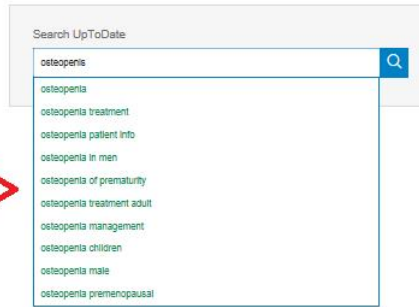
Search UpToDate

osteopenis

osteopenia
osteopenia treatment
osteopenia patient info
osteopenia in men
osteopenia of prematurity
osteopenia treatment adult
osteopenia management
osteopenia children
osteopenia male
osteopenia premenopausal